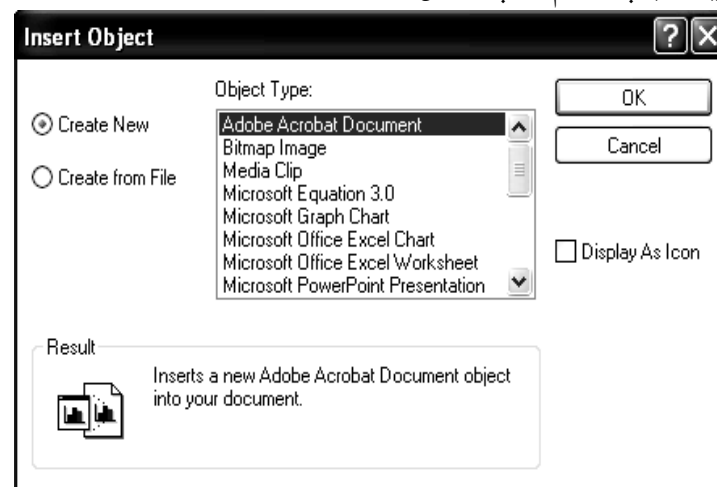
Insert Object

Create New

Create from File

Object Type:

Adobe Acrobat Document
Bitmap Image
Media Clip
Microsoft Equation 3.0
Microsoft Graph Chart
Microsoft Office Excel Chart
Microsoft Office Excel Worksheet
Microsoft PowerPoint Presentation

OK

Cancel

Display As Icon

Result

Inserts a new Adobe Acrobat Document object into your document.